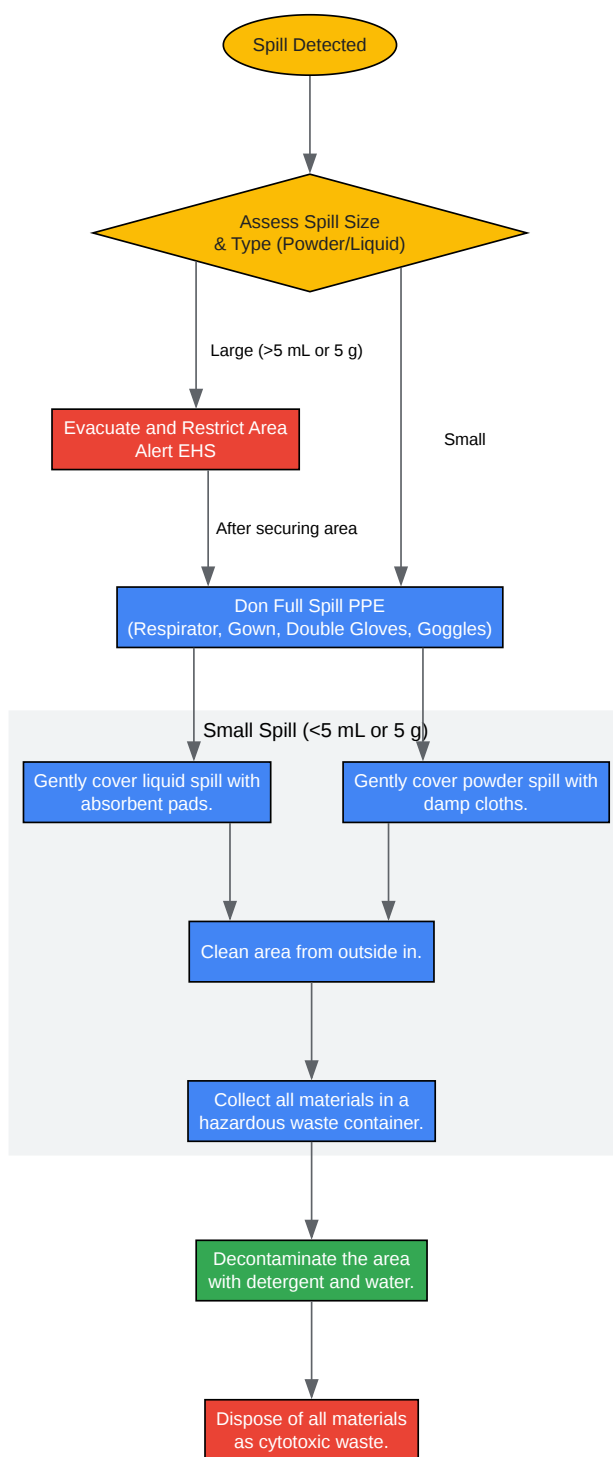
Spill Detected

Assess Spill Size & Type (Powder/Liquid)

Large (>5 mL or 5 g)

Small

Evacuate and Restrict Area
Alert EHS

After securing area

Don Full Spill PPE
(Respirator, Gown, Double Gloves, Goggles)

Small Spill (<5 mL or 5 g)

Gently cover liquid spill with absorbent pads.

Gently cover powder spill with damp cloths.

Clean area from outside in.

Collect all materials in a hazardous waste container.

Decontaminate the area with detergent and water.

Dispose of all materials as cytotoxic waste.